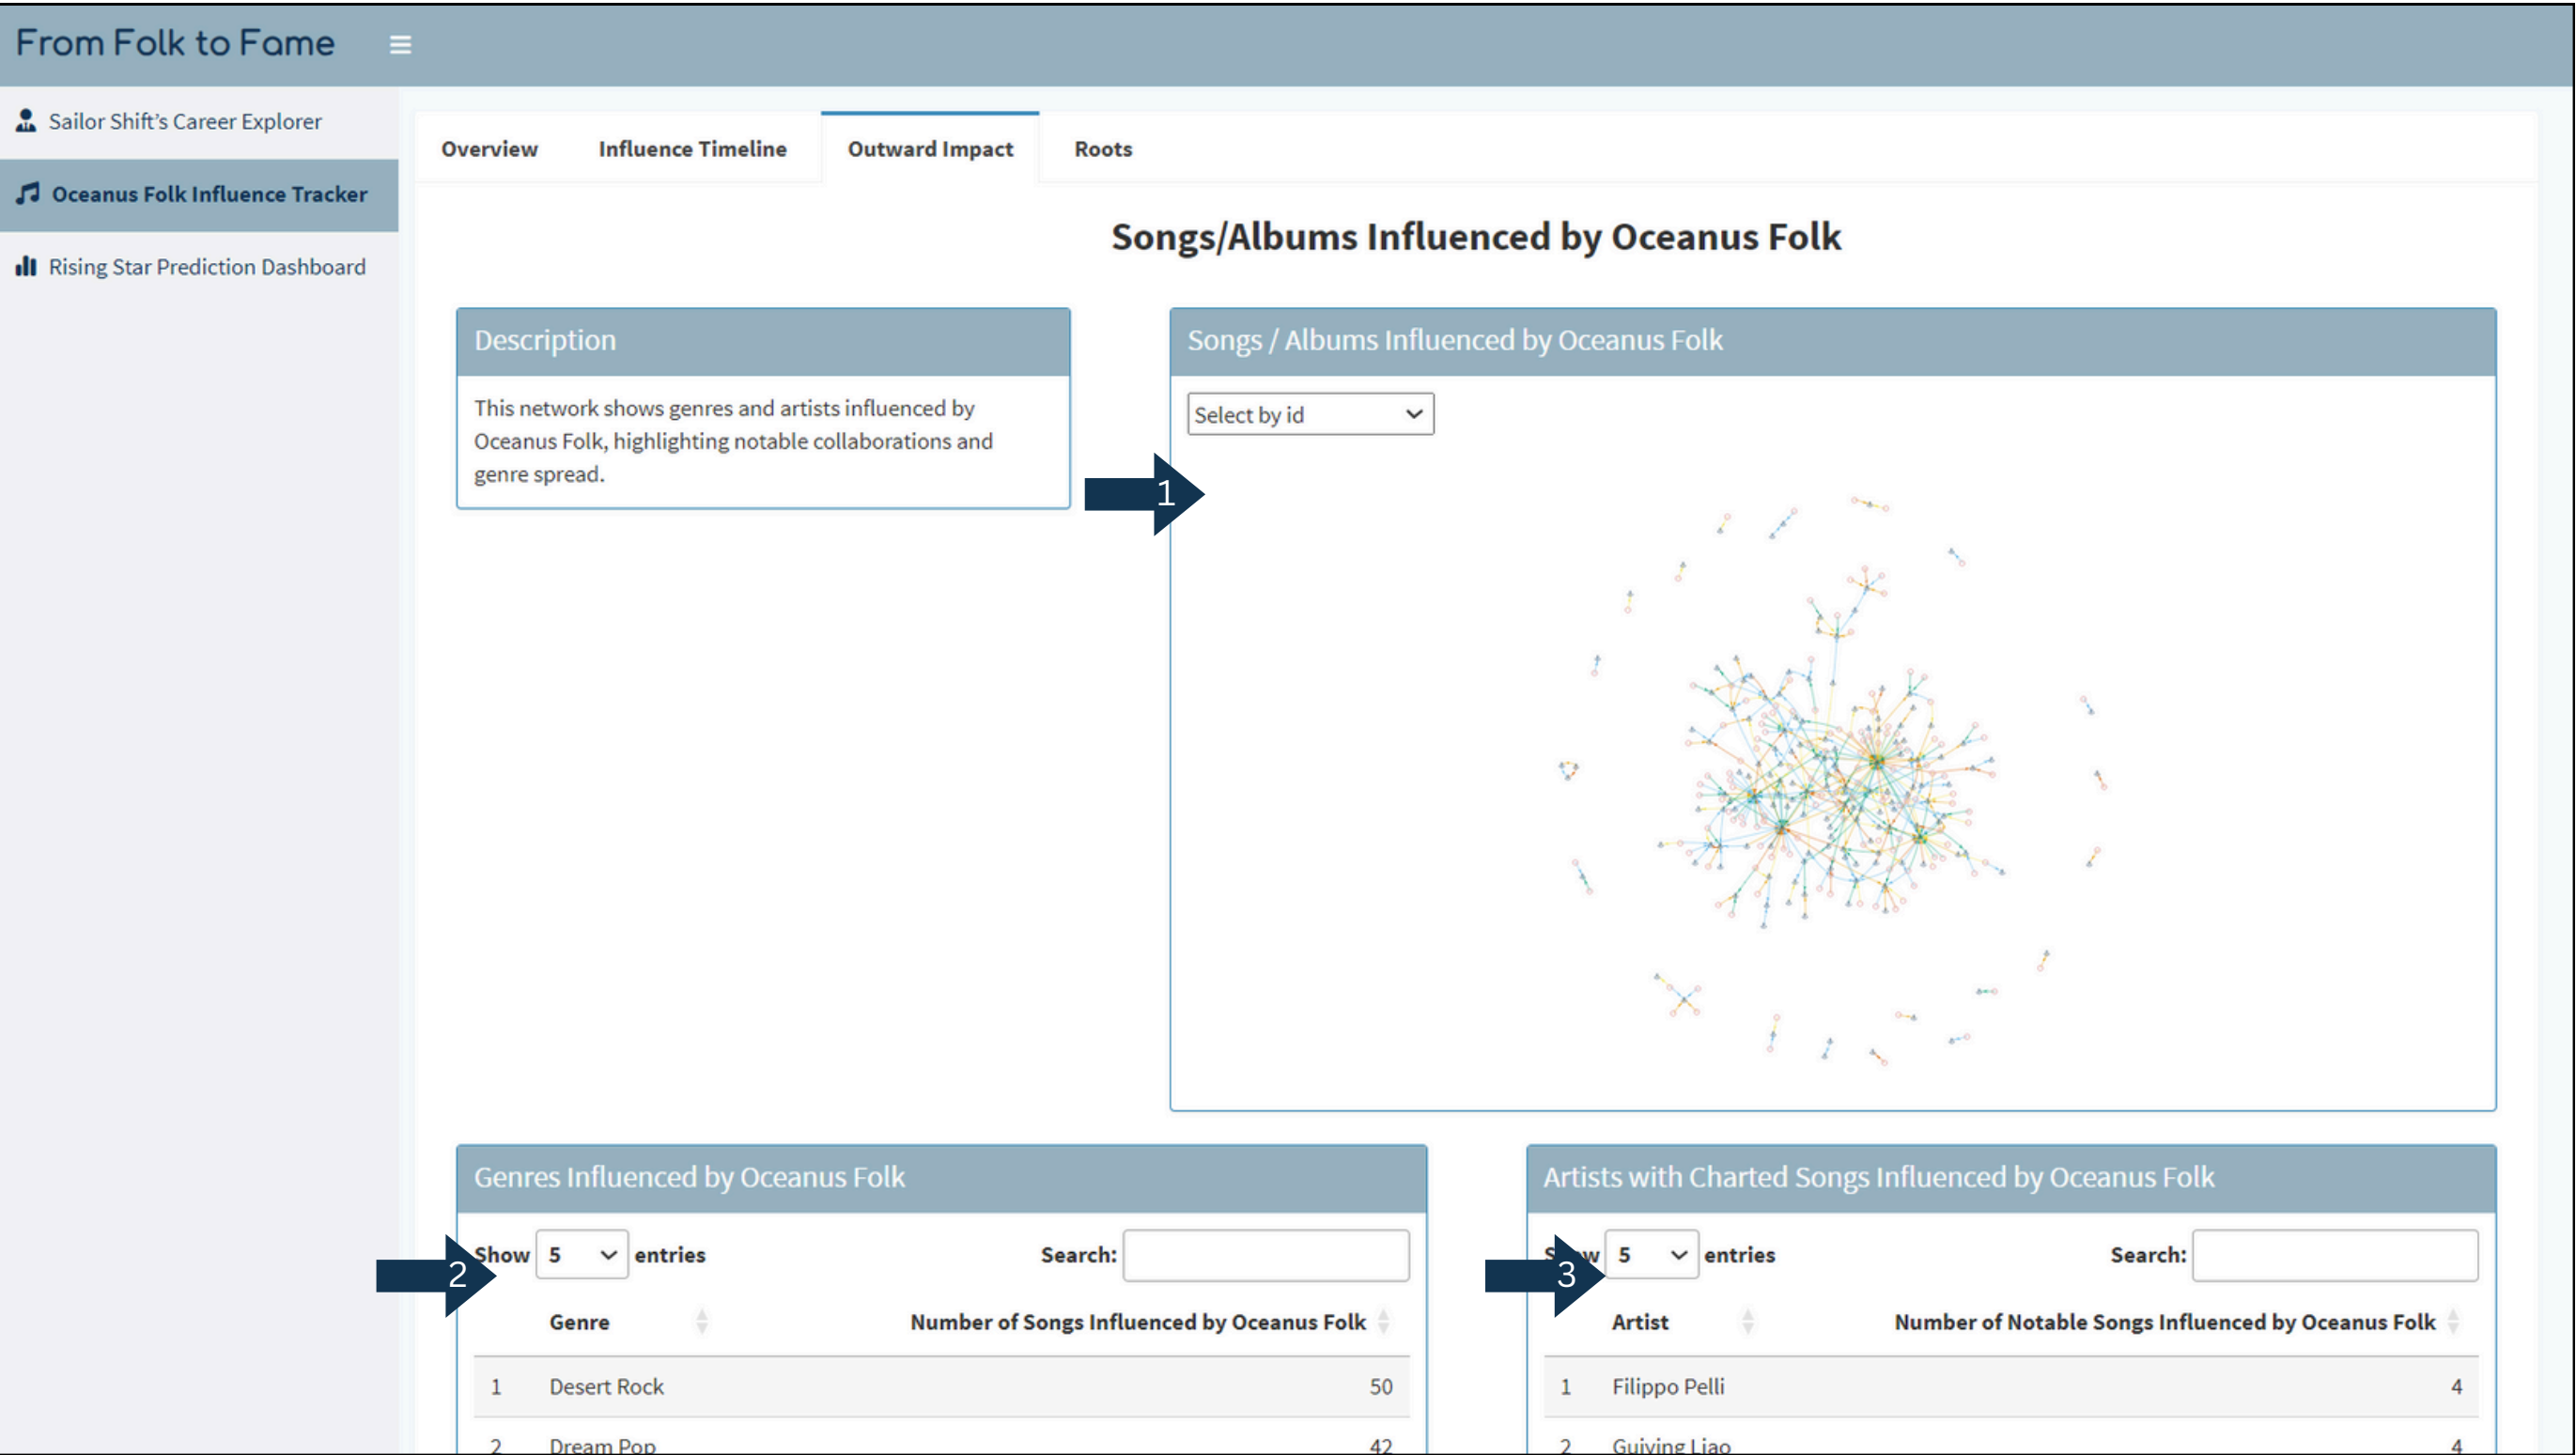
From Folk to Fame

Sailor Shift's Career Explorer

Oceanus Folk Influence Tracker

Rising Star Prediction Dashboard

Overview | Influence Timeline | Outward Impact | Roots

Songs/Albums Influenced by Oceanus Folk

Description

This network shows genres and artists influenced by Oceanus Folk, highlighting notable collaborations and genre spread.

Songs / Albums Influenced by Oceanus Folk

Select by id

1

Genres Influenced by Oceanus Folk

Show 5 entries

Search:

2

| | Genre | Number of Songs Influenced by Oceanus Folk |
|---|---|---|
| 1 | Desert Rock | 50 |
| 2 | Dream Pop | 42 |

Artists with Charted Songs Influenced by Oceanus Folk

S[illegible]w 5 entries

Search:

3

| | Artist | Number of Notable Songs Influenced by Oceanus Folk |
|---|---|---|
| 1 | Filippo Pelli | 4 |
| 2 | Guiying Liao | 4 |